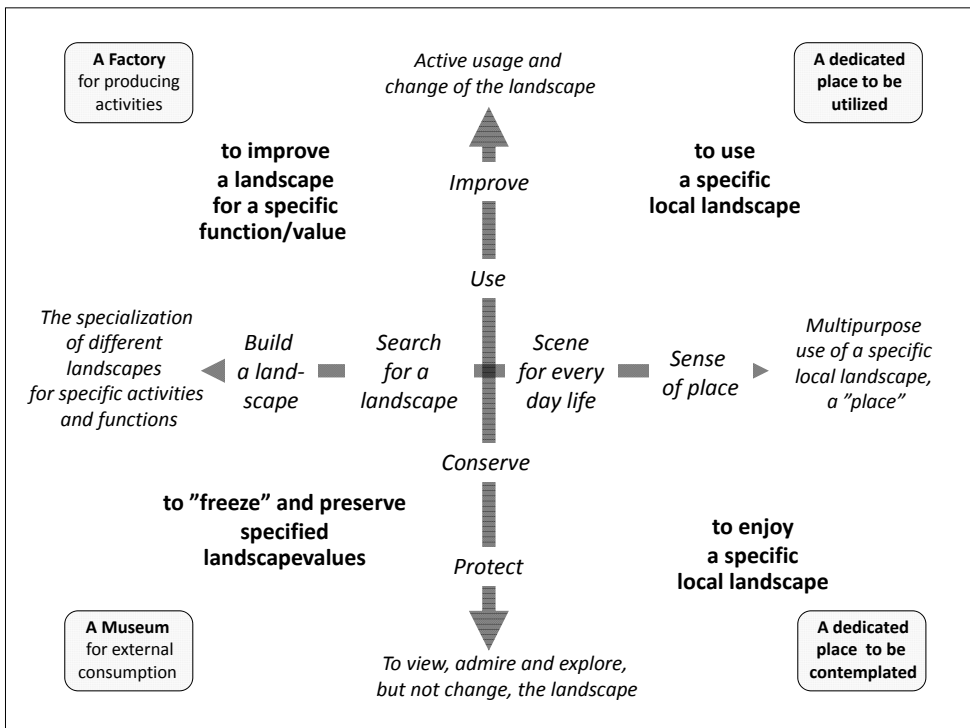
A Factory for producing activities

Active usage and change of the landscape

A dedicated place to be utilized

to improve a landscape for a specific function/value

Improve

to use a specific local landscape

Use

The specialization of different landscapes for specific activities and functions

Build a landscape

Search for a landscape

Scene for every day life

Sense of place

Multipurpose use of a specific local landscape, a ”place”

Conserve

to ”freeze” and preserve specified landscapevalues

Protect

to enjoy a specific local landscape

A Museum for external consumption

To view, admire and explore, but not change, the landscape

A dedicated place to be contemplated